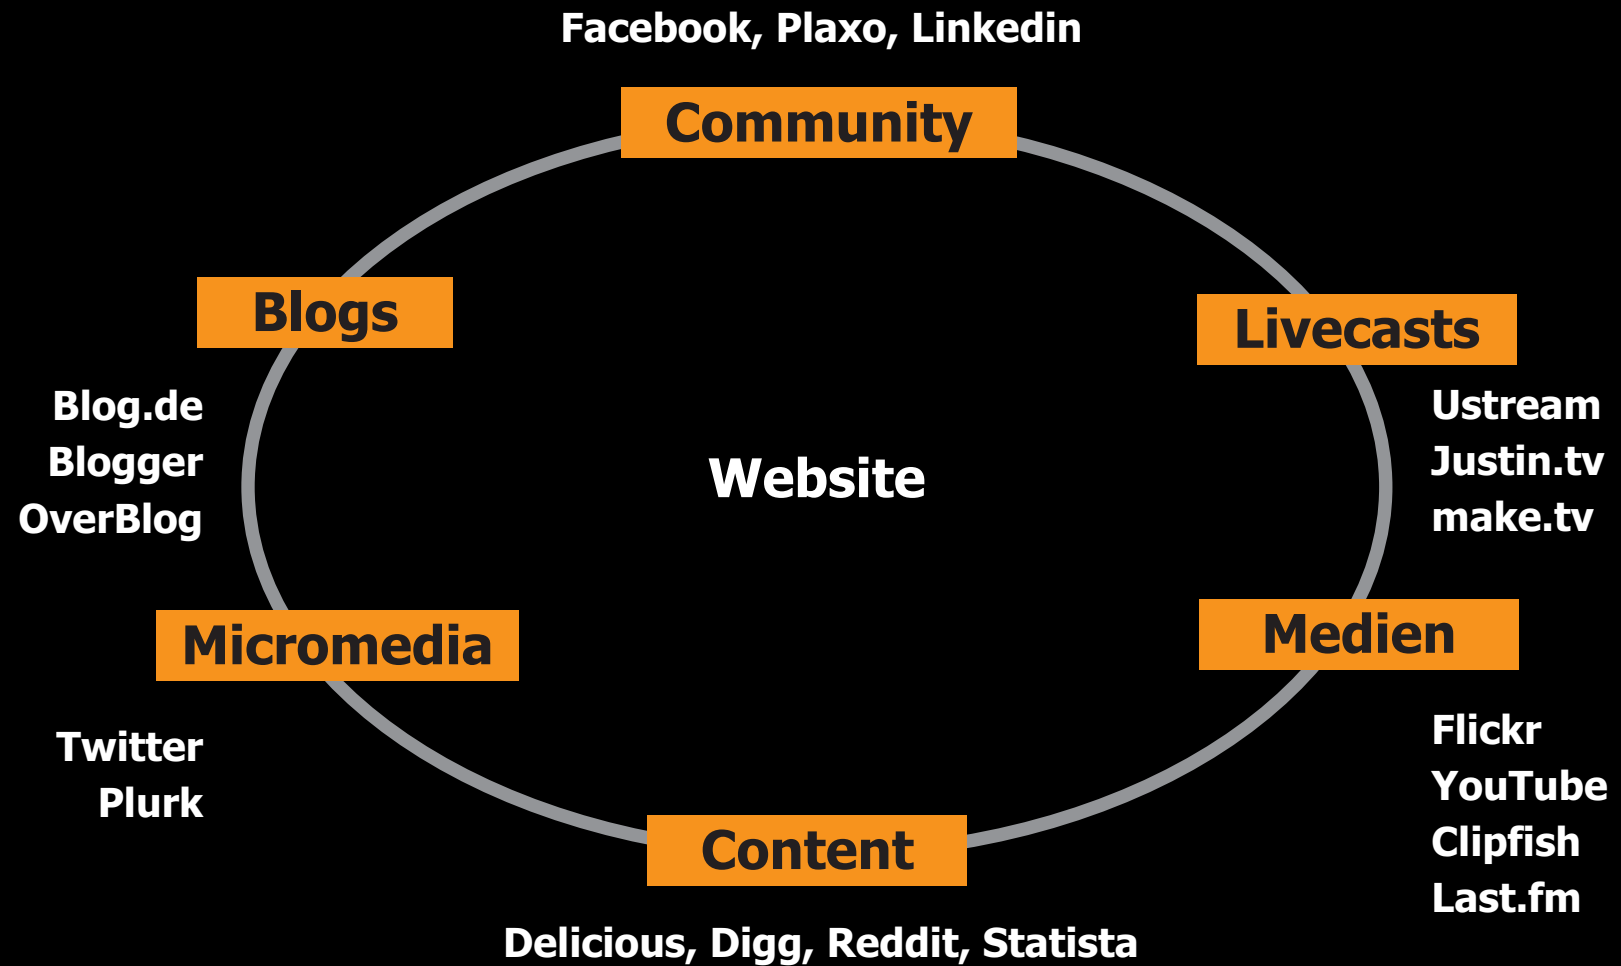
Facebook, Plaxo, Linkedin

Community

Blogs

Livecasts

Blog.de
Blogger
OverBlog

Website

Ustream
Justin.tv
make.tv

Micromedia

Medien

Twitter
Plurk

Flickr
YouTube
Clipfish
Last.fm

Content

Delicious, Digg, Reddit, Statista